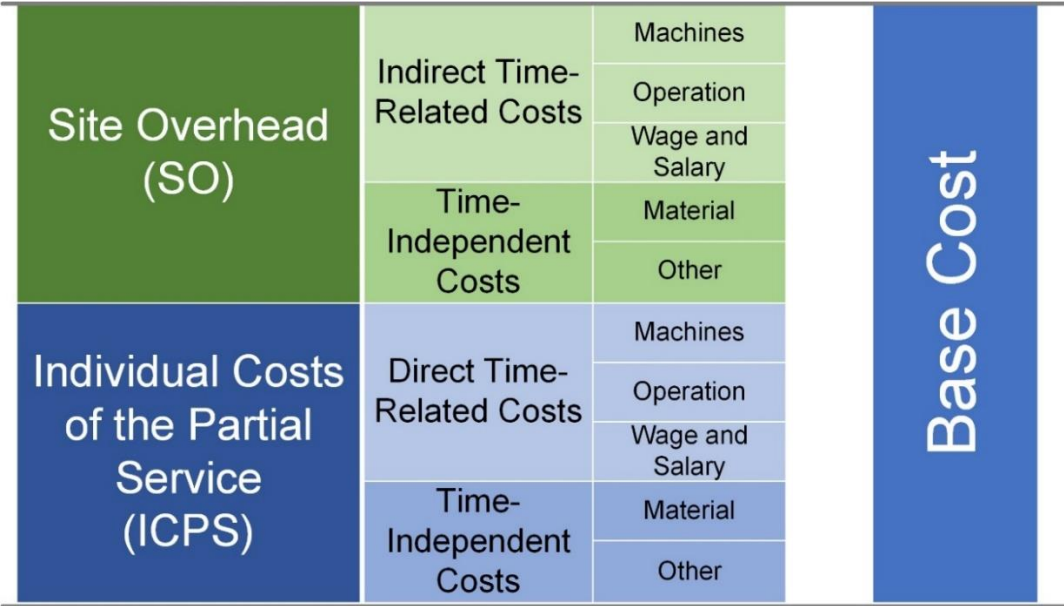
| | | | |
|---|---|---|---|
| Site Overhead (SO) | Indirect Time-Related Costs | Machines | Base Cost |
| | | Operation | |
| | | Wage and Salary | |
| | Time-Independent Costs | Material | |
| | | Other | |
| Individual Costs of the Partial Service (ICPS) | Direct Time-Related Costs | Machines | |
| | | Operation | |
| | | Wage and Salary | |
| | Time-Independent Costs | Material | |
| | | Other | |